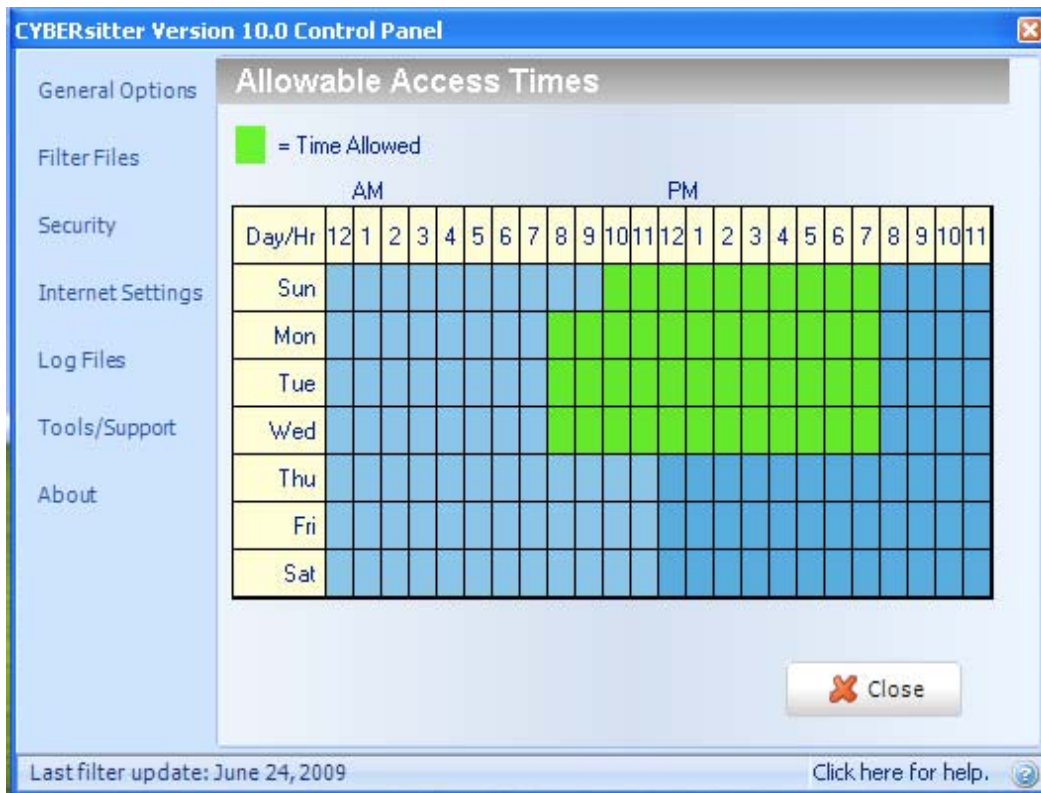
CYBERsitter Version 10.0 Control Panel

General Options

Filter Files

Security

Internet Settings

Log Files

Tools/Support

About

Allowable Access Times

= Time Allowed

AM PM

| Day/Hr | 12 | 1 | 2 | 3 | 4 | 5 | 6 | 7 | 8 | 9 | 10 | 11 | 12 | 1 | 2 | 3 | 4 | 5 | 6 | 7 | 8 | 9 | 10 | 11 |
|---|---|---|---|---|---|---|---|---|---|---|---|---|---|---|---|---|---|---|---|---|---|---|---|---|
| Sun | | | | | | | | | | | | | | | | | | | | | | | | |
| Mon | | | | | | | | | | | | | | | | | | | | | | | | |
| Tue | | | | | | | | | | | | | | | | | | | | | | | | |
| Wed | | | | | | | | | | | | | | | | | | | | | | | | |
| Thu | | | | | | | | | | | | | | | | | | | | | | | | |
| Fri | | | | | | | | | | | | | | | | | | | | | | | | |
| Sat | | | | | | | | | | | | | | | | | | | | | | | | |

Close

Last filter update: June 24, 2009

Click here for help.